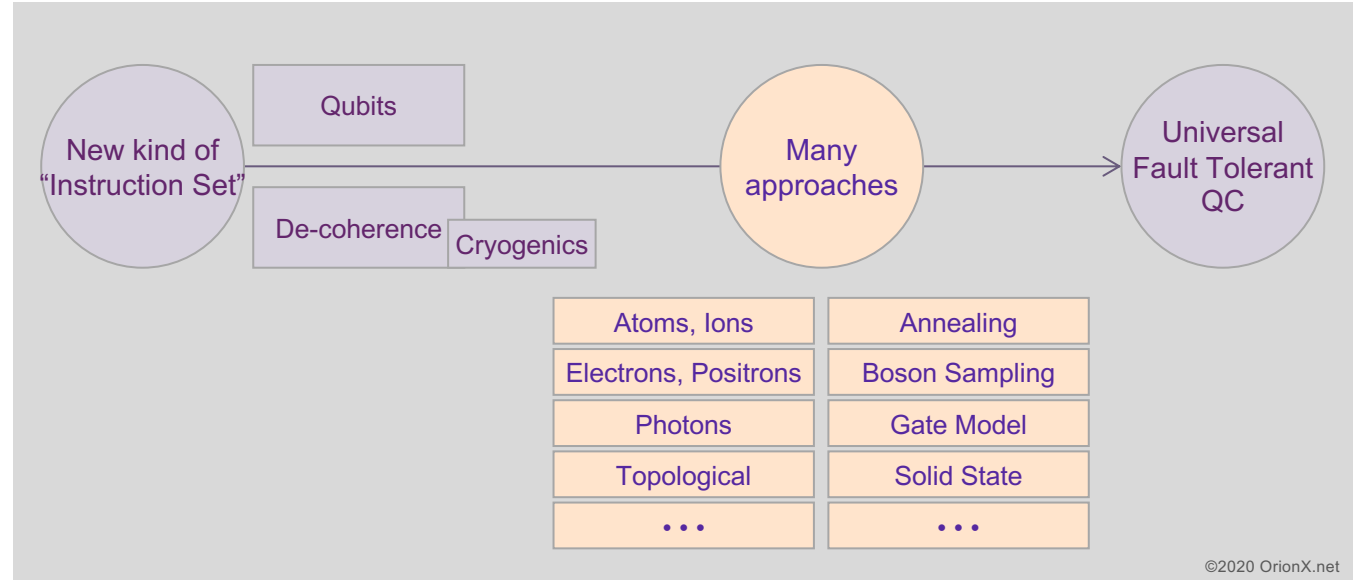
New kind of "Instruction Set"

Qubits

De-coherence

Cryogenics

Many approaches

Universal Fault Tolerant QC

| Atoms, Ions | Annealing |
|---|---|
| Electrons, Positrons | Boson Sampling |
| Photons | Gate Model |
| Topological | Solid State |
| • • • | • • • |

©2020 OrionX.net